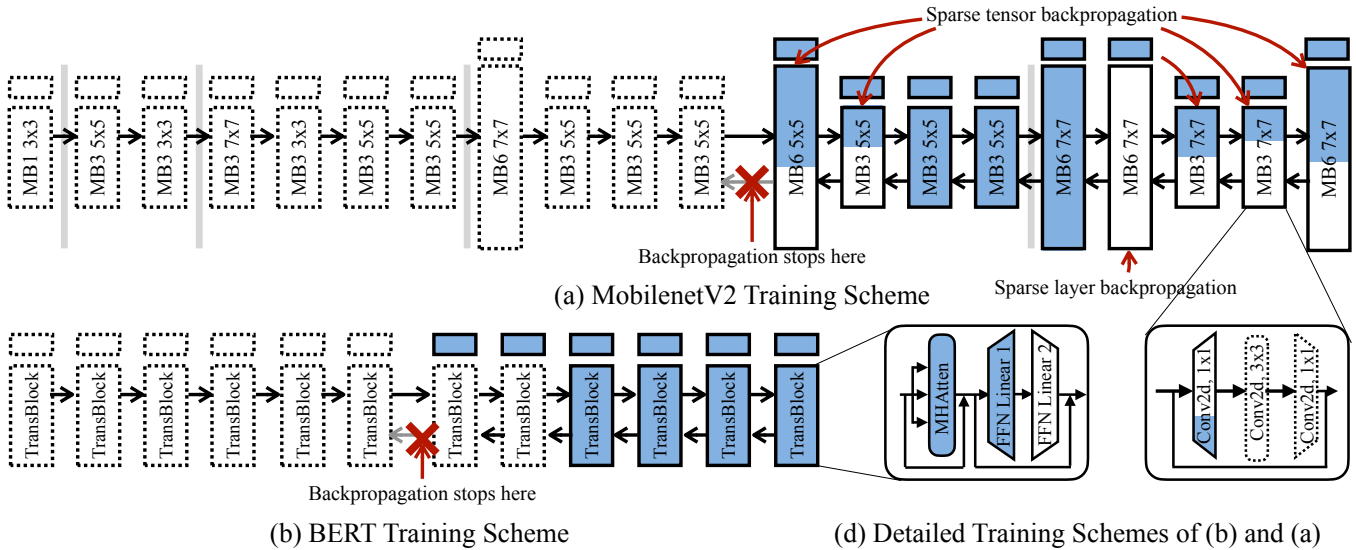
Sparse tensor backpropagation

MB1 3x3
MB3 5x5
MB3 3x3
MB3 7x7
MB3 3x3
MB3 5x5
MB3 5x5
MB6 7x7
MB3 5x5
MB3 5x5
MB3 5x5
MB6 5x5
MB3 5x5
MB3 5x5
MB3 5x5
MB6 7x7
MB6 7x7
MB3 7x7
MB3 7x7
MB6 7x7

Backpropagation stops here

Sparse layer backpropagation

(a) MobilenetV2 Training Scheme

TransBlock
TransBlock
TransBlock
TransBlock
TransBlock
TransBlock
TransBlock
TransBlock
TransBlock
TransBlock
TransBlock
TransBlock

Backpropagation stops here

MHAtten
FFN Linear 1
FFN Linear 2

Conv2d, 1x1
Conv2d, 3x3
Conv2d, 1x1

(b) BERT Training Scheme

(d) Detailed Training Schemes of (b) and (a)